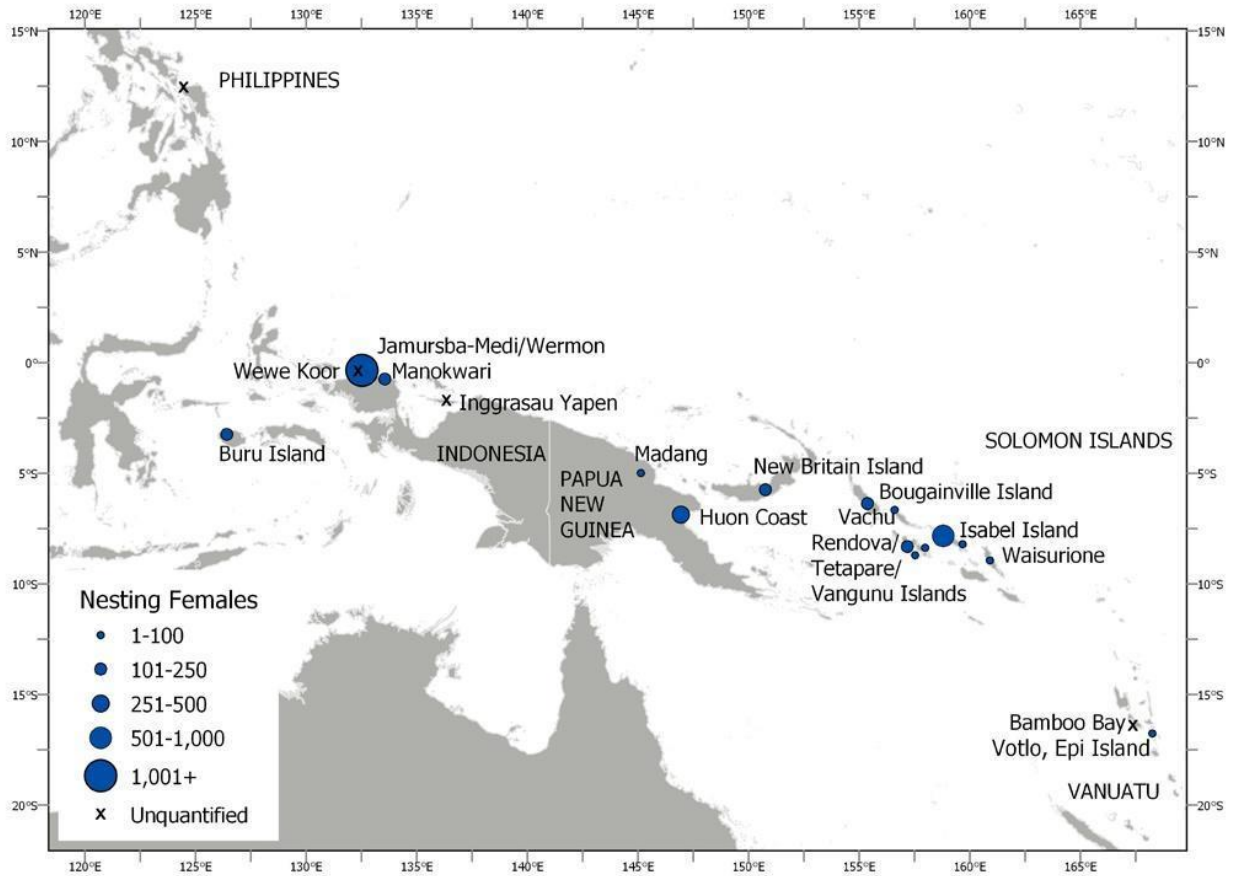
120°E 125°E 130°E 135°E 140°E 145°E 150°E 155°E 160°E 165°E

15°N
10°N
5°N
0°
5°S
10°S
15°S
20°S

15°N
10°N
5°N
0°
5°S
10°S
15°S
20°S

PHILIPPINES

Jamursba-Medi/Wermon
Wewe Koor
Manokwari
Inggrasau Yapen
Buru Island
INDONESIA
PAPUA NEW GUINEA
Madang
Huon Coast
New Britain Island
SOLOMON ISLANDS
Bougainville Island
Vachu
Isabel Island
Rendova/ Tetapare/ Vangunu Islands
Waisurione
Bamboo Bay
Votlo, Epi Island
VANUATU

Nesting Females
1-100
101-250
251-500
501-1,000
1,001+
Unquantified

120°E 125°E 130°E 135°E 140°E 145°E 150°E 155°E 160°E 165°E